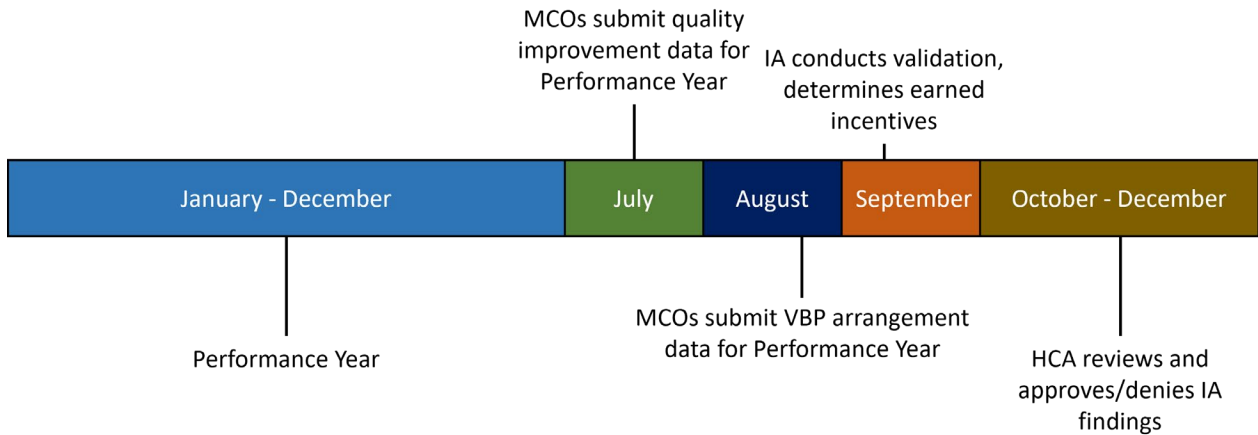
MCOs submit quality improvement data for Performance Year

IA conducts validation, determines earned incentives

January - December

July

August

September

October - December

Performance Year

MCOs submit VBP arrangement data for Performance Year

HCA reviews and approves/denies IA findings